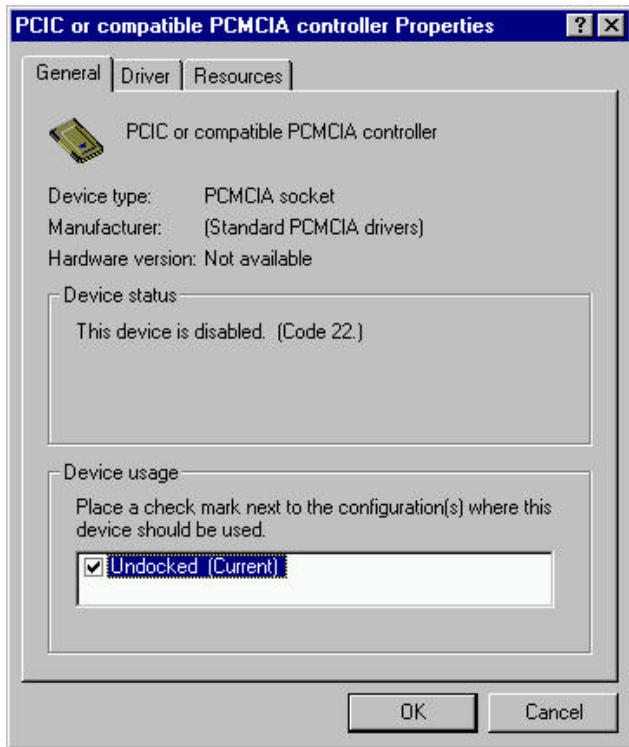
PCIC or compatible PCMCIA controller Properties

General | Driver | Resources

PCIC or compatible PCMCIA controller

Device type: PCMCIA socket
Manufacturer: (Standard PCMCIA drivers)
Hardware version: Not available

Device status

This device is disabled. (Code 22.)

Device usage

Place a check mark next to the configuration(s) where this device should be used.

Undocked (Current)

OK

Cancel